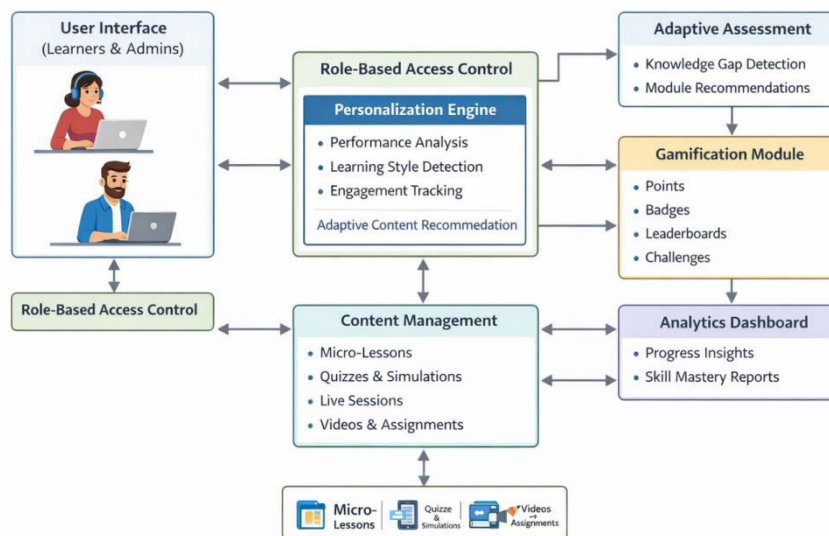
User Interface
(Learners & Admins)

Role-Based Access Control

Personalization Engine

- Performance Analysis
- Learning Style Detection
- Engagement Tracking

Adaptive Content Recommedation

Adaptive Assessment

- Knowledge Gap Detection
- Module Recommendations

Gamification Module

- Points
- Badges
- Leaderboards
- Challenges

Role-Based Access Control

Content Management

- Micro-Lessons
- Quizzes & Simulations
- Live Sessions
- Videos & Assignments

Analytics Dashboard

- Progress Insights
- Skill Mastery Reports

Micro-Lessons

Quizze & Simulations

Videos → Assignments